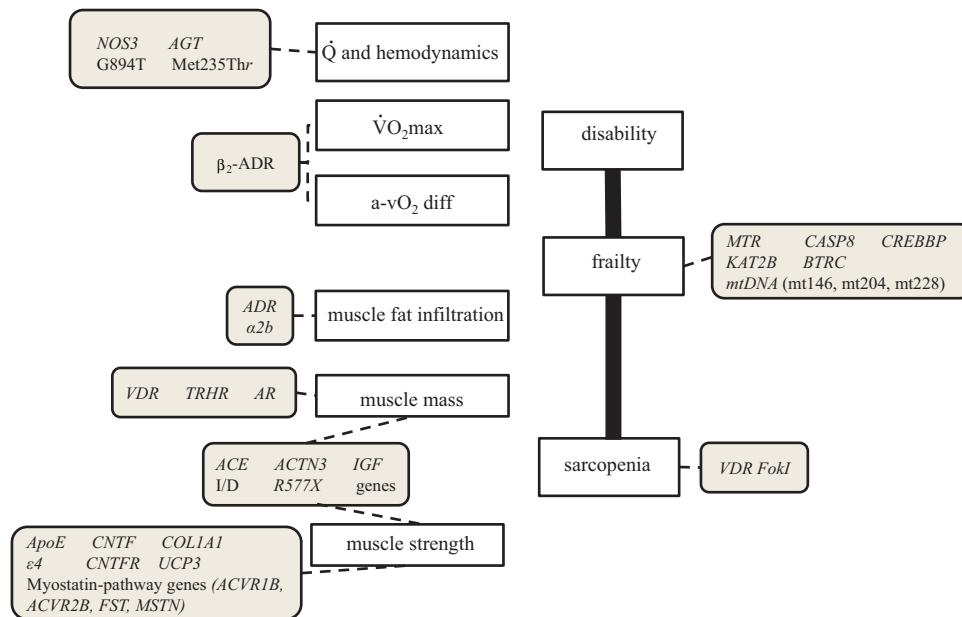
NOS3 AGT
G894T Met235Thr

$\dot{Q}$ and hemodynamics

$\dot{V}O_2$max

$\beta_2$-ADR

a-v$O_2$ diff

disability

frailty

MTR CASP8 CREBBP
KAT2B BTRC
mtDNA (mt146, mt204, mt228)

ADR
α2b

muscle fat infiltration

VDR TRHR AR

muscle mass

ACE ACTN3 IGF
I/D R577X genes

sarcopenia

VDR FokI

ApoE CNTF COL1A1
ε4 CNTFR UCP3
Myostatin-pathway genes (ACVR1B, ACVR2B, FST, MSTN)

muscle strength